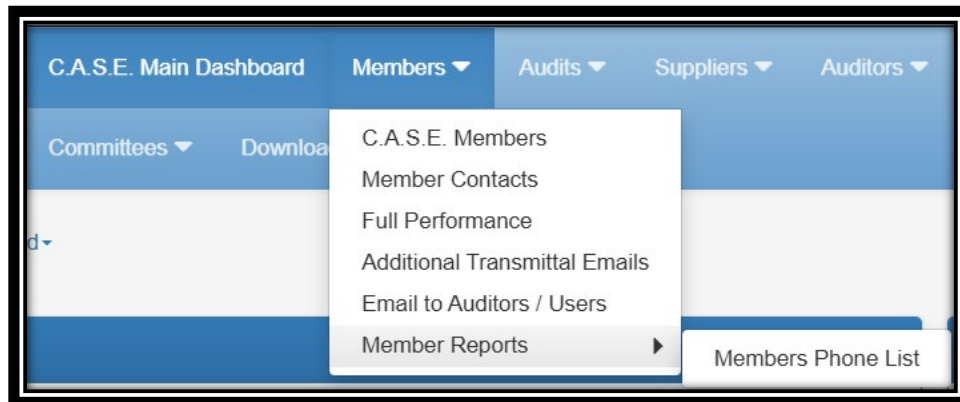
C.A.S.E. Main Dashboard Members ▾ Audits ▾ Suppliers ▾ Auditors ▾

Committees ▾ Downloa

d ▾

C.A.S.E. Members
Member Contacts
Full Performance
Additional Transmittal Emails
Email to Auditors / Users
Member Reports ▸

Members Phone List